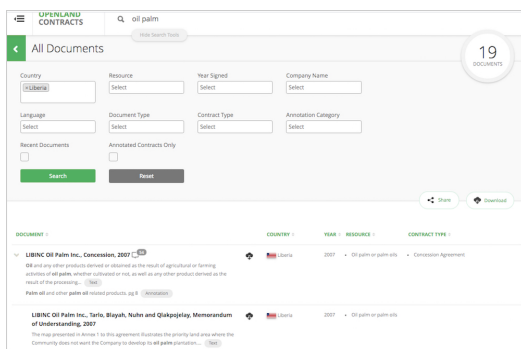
OPENLAND CONTRACTS

oil palm

Hide Search Tools

All Documents

19 DOCUMENTS

Country
× Liberia

Resource
Select

Year Signed
Select

Company Name
Select

Language
Select

Document Type
Select

Contract Type
Select

Annotation Category
Select

Recent Documents

Annotated Contracts Only

Search

Reset

Share

Download

| DOCUMENT | | COUNTRY | YEAR | RESOURCE | CONTRACT TYPE |
|---|---|---|---|---|---|
| LIBINC Oil Palm Inc., Concession, 2007 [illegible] Oil and any other products derived or obtained as the result of agricultural or farming activities of oil palm, whether cultivated or not, as well as any other product derived as the result of the processing... Text Palm oil and other palm oil related products, pg 8 Annotation | | Liberia | 2007 | • Oil palm or palm oils | • Concession Agreement |
| LIBINC Oil Palm Inc., Tarlo, Blayah, Nuhn and Qlakpojelay, Memorandum of Understanding, 2007 The map prepared in Annex 1 to this agreement illustrates the priority land area where the Community does not want the Company to develop its oil palm plantation.... Text | | Liberia | 2007 | • Oil palm or palm oils | |